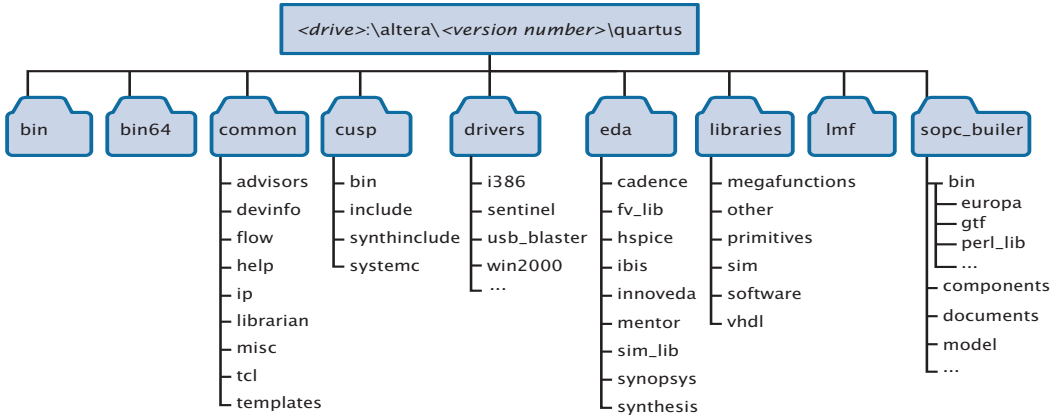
<drive>:\altera\<version number>\quartus

bin

bin64

common
advisors
devinfo
flow
help
ip
librarian
misc
tcl
templates

cusp
bin
include
synthinclude
systemc

drivers
i386
sentinel
usb_blaster
win2000
...

eda
cadence
fv_lib
hspice
ibis
innoveda
mentor
sim_lib
synopsys
synthesis

libraries
megafunctions
other
primitives
sim
software
vhdl

lmf

sopc_builer
bin
europa
gtf
perl_lib
...
components
documents
model
...